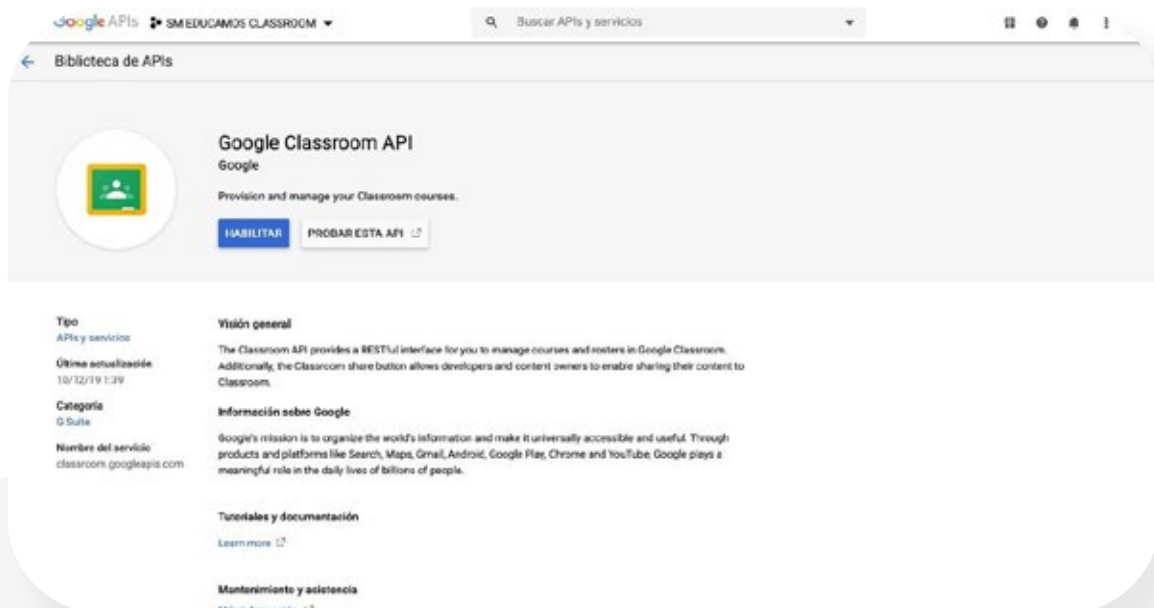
Google APIs SM EDUCAMOS CLASSROOM ▾

Buscar APIs y servicios

← Biblioteca de APIs

Google Classroom API
Google

Provision and manage your Classroom courses.

HABILITAR

PROBAR ESTA API

Tipo
APIs y servicios

Última actualización
10/12/19 1:39

Categoría
G Suite

Nombre del servicio
classroom.googleapis.com

Visión general

The Classroom API provides a RESTful interface for you to manage courses and rosters in Google Classroom. Additionally, the Classroom share button allows developers and content owners to enable sharing their content to Classroom.

Información sobre Google

Google's mission is to organize the world's information and make it universally accessible and useful. Through products and platforms like Search, Maps, Gmail, Android, Google Play, Chrome and YouTube, Google plays a meaningful role in the daily lives of billions of people.

Tutoriales y documentación

Learn more

Mantenimiento y asistencia

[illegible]